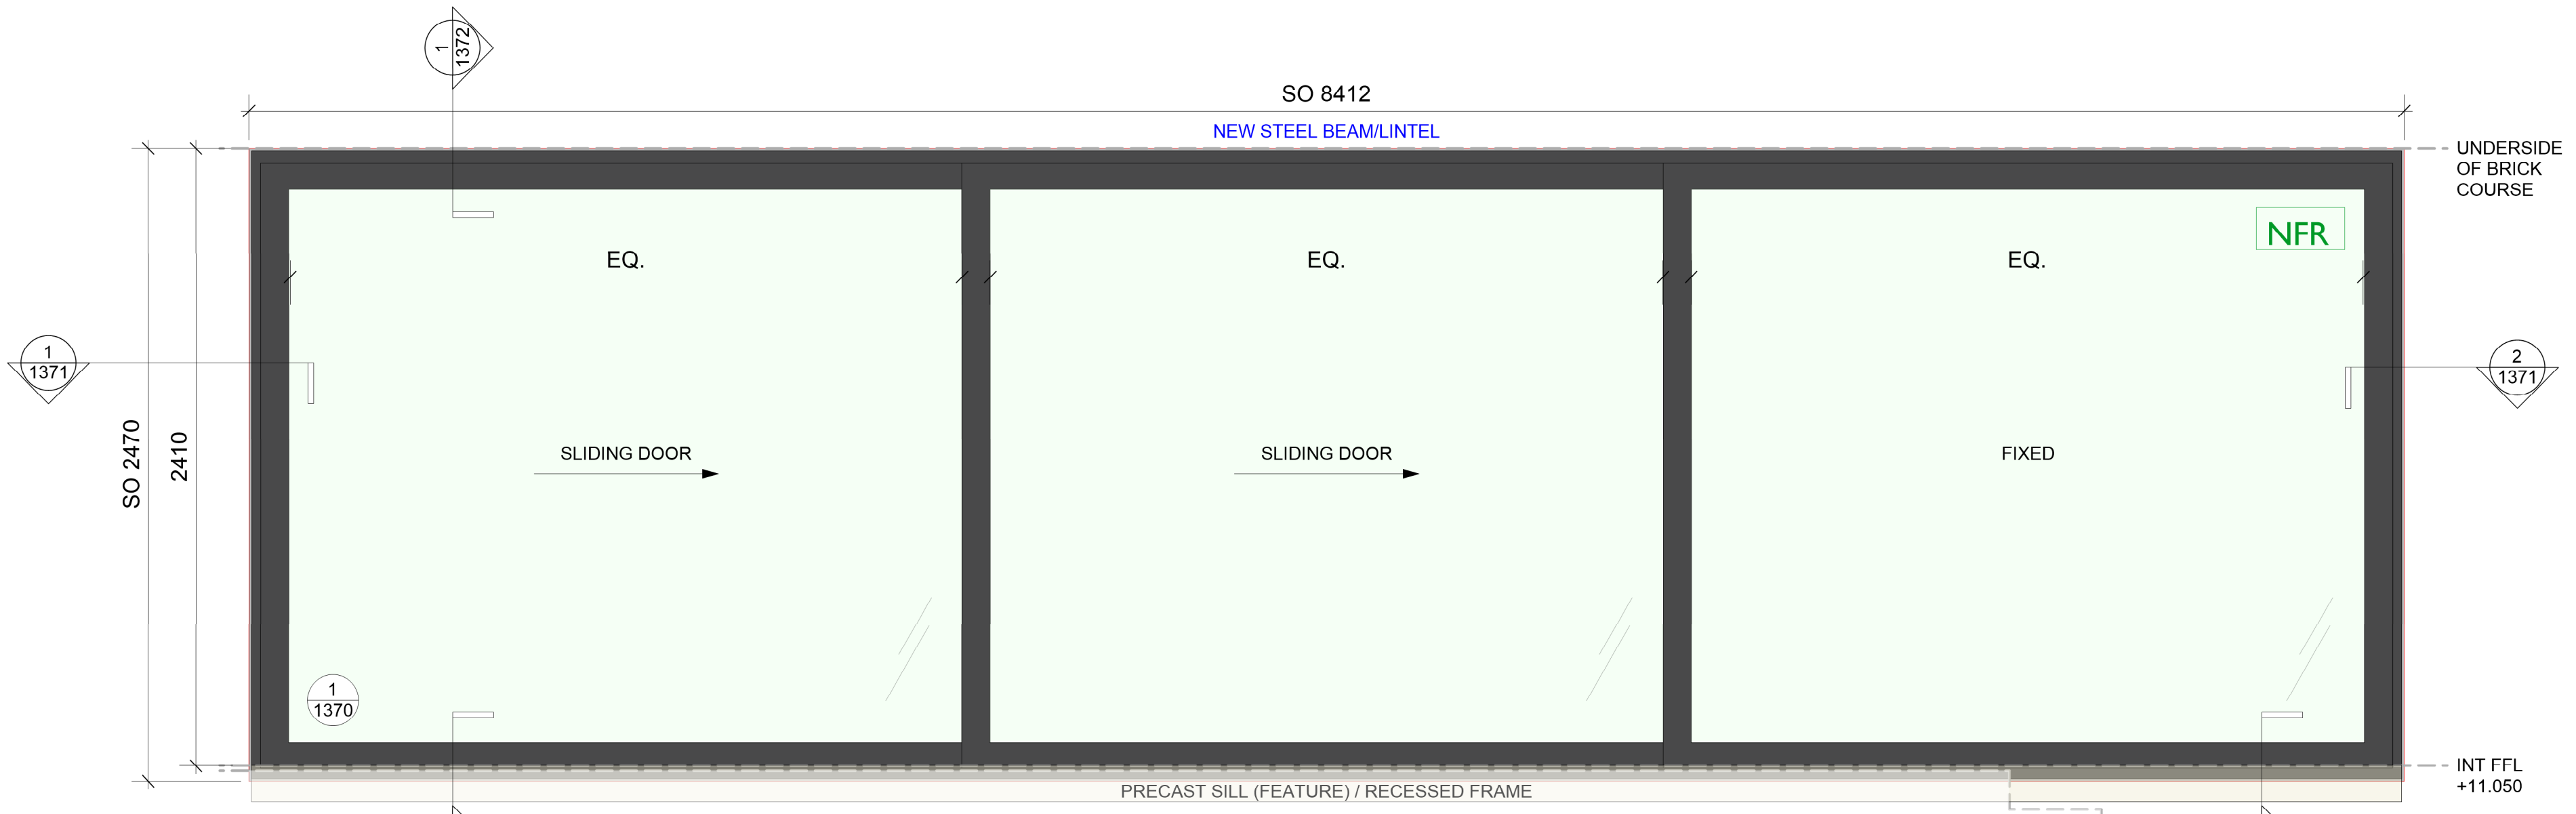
1
1372

SO 8412

NEW STEEL BEAM/LINTEL

UNDERSIDE OF BRICK COURSE

NFR

EQ.

EQ.

EQ.

1
1371

2
1371

SO 2470

2410

SLIDING DOOR

SLIDING DOOR

FIXED

1
1370

INT FFL
+11.050

PRECAST SILL (FEATURE) / RECESSED FRAME